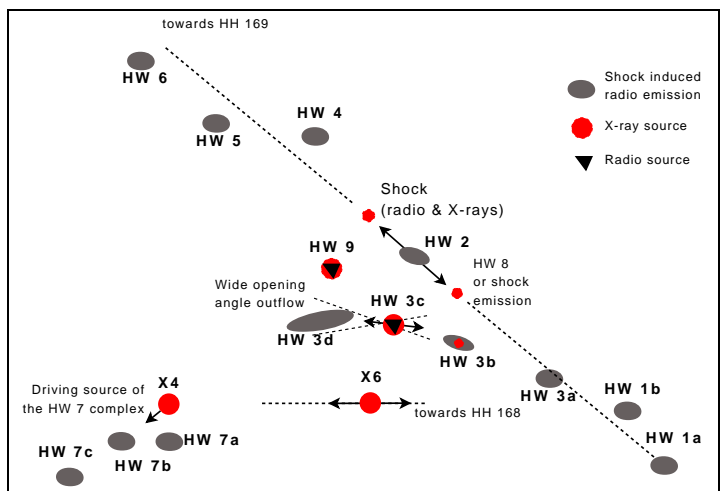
towards HH 169

HW 6

HW 4

HW 5

Shock induced radio emission

X-ray source

Radio source

Shock (radio & X-rays)

HW 9

HW 2

HW 8 or shock emission

Wide opening angle outflow

HW 3c

HW 3d

HW 3b

X4

Driving source of the HW 7 complex

X6

HW 3a

HW 1b

towards HH 168

HW 7a

HW 7c

HW 7b

HW 1a